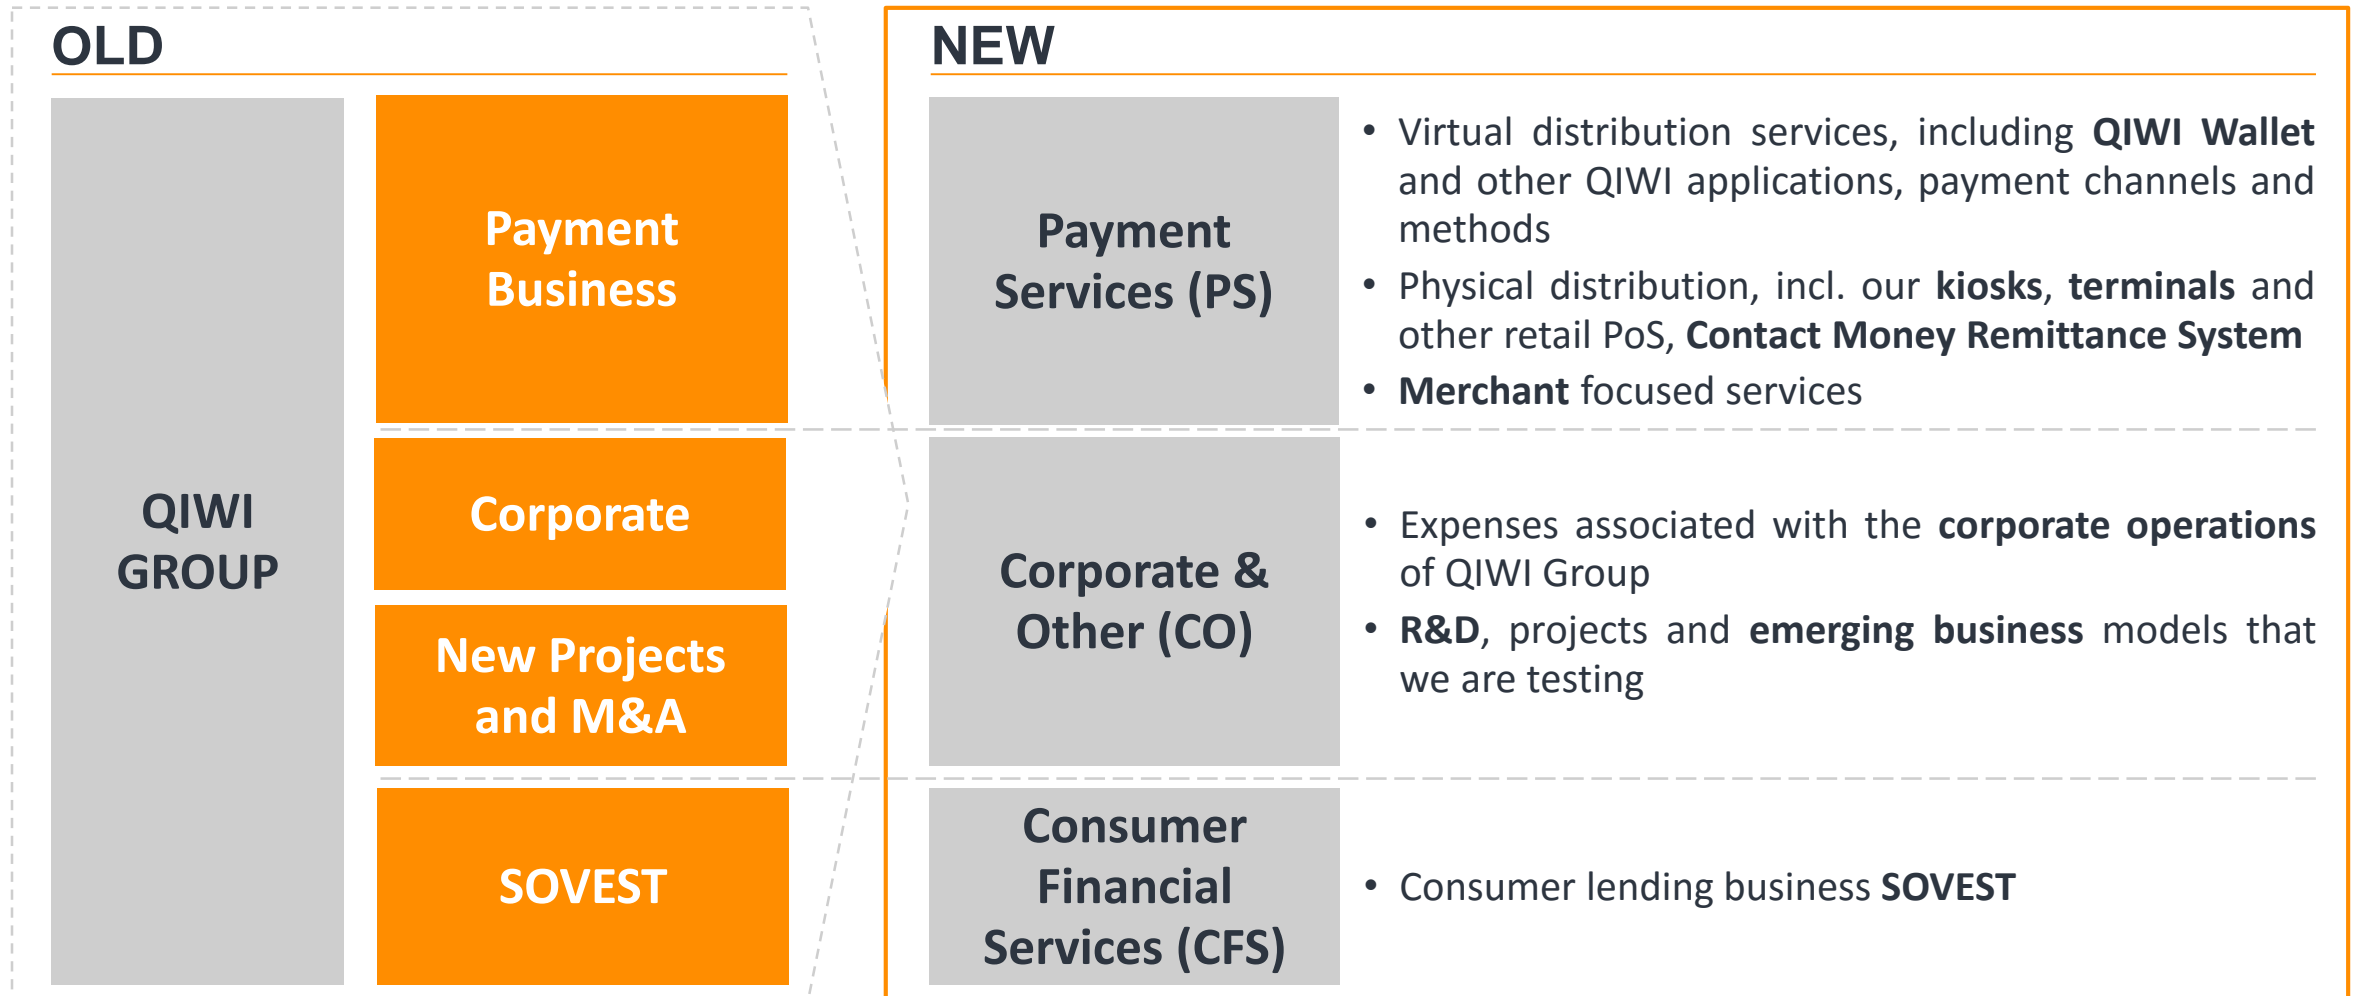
OLD

QIWI GROUP

Payment Business

Corporate

New Projects and M&A

SOVEST

NEW

Payment Services (PS)

• Virtual distribution services, including **QIWI Wallet** and other QIWI applications, payment channels and methods
• Physical distribution, incl. our **kiosks**, **terminals** and other retail PoS, **Contact Money Remittance System**
• **Merchant** focused services

Corporate & Other (CO)

• Expenses associated with the **corporate operations** of QIWI Group
• **R&D**, projects and **emerging business** models that we are testing

Consumer Financial Services (CFS)

• Consumer lending business **SOVEST**